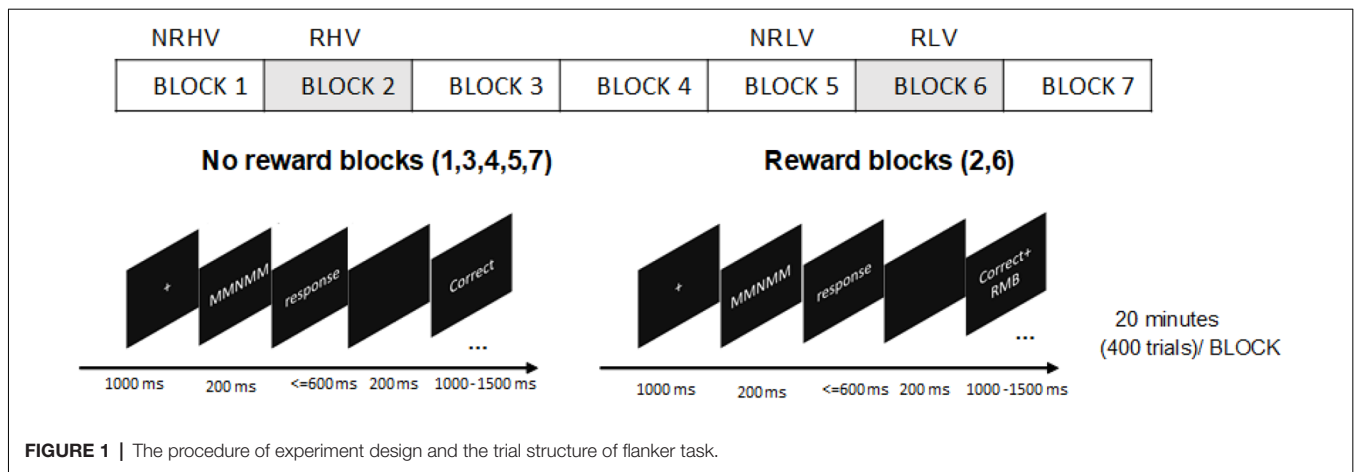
NRHV RHV NRLV RLV

| BLOCK 1 | BLOCK 2 | BLOCK 3 | BLOCK 4 | BLOCK 5 | BLOCK 6 | BLOCK 7 |
|---|---|---|---|---|---|---|

**No reward blocks (1,3,4,5,7)**

+

MMNMM

response

Correct

...

1000 ms 200 ms <=600 ms 200 ms 1000 - 1500 ms

**Reward blocks (2,6)**

+

MMNMM

response

Correct+ RMB

...

1000 ms 200 ms <=600 ms 200 ms 1000 -1500 ms

20 minutes (400 trials)/ BLOCK

**FIGURE 1 |** The procedure of experiment design and the trial structure of flanker task.